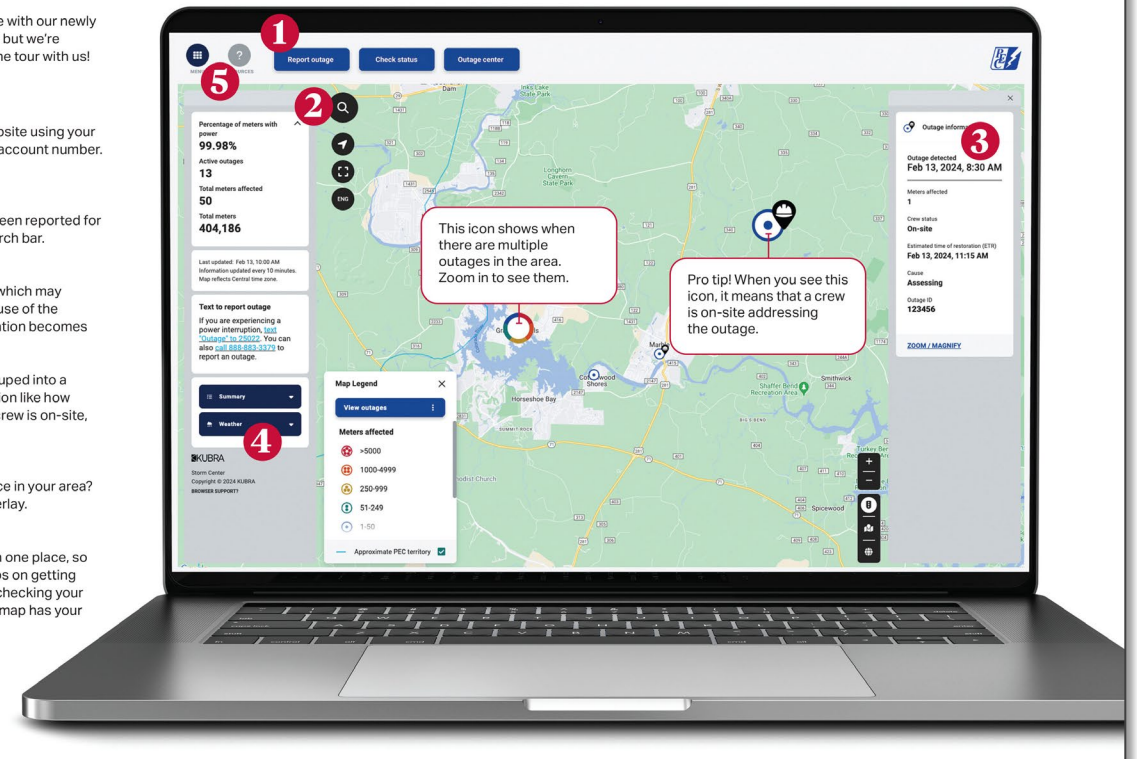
e with our newly
but we're
he tour with us!

bsite using your
account number.

een reported for
rch bar.

which may
use of the
ation becomes

uped into a
on like how
rew is on-site,

ce in your area?
erlay.

n one place, so
os on getting
checking your
map has your

1
MEN 5 RCES

Report outage

Check status

Outage center

2

Dam

Inks Lake State Park

Longhorn Cavern State Park

Percentage of meters with power
99.98%
Active outages
13
Total meters affected
50
Total meters
404,186

Last updated: Feb 13, 10:00 AM
Information updated every 10 minutes.
Map reflects Central time zone.

Text to report outage
If you are experiencing a power interruption, text "Outage" to 25022. You can also call 888-883-3379 to report an outage.

Summary

Weather
4

KUBRA
Storm Center
Copyright © 2024 KUBRA
BROWSER SUPPORT?

ENG

This icon shows when there are multiple outages in the area. Zoom in to see them.

Pro tip! When you see this icon, it means that a crew is on-site addressing the outage.

Map Legend
View outages
Meters affected
>5000
1000-4999
250-999
51-249
1-50
Approximate PEC territory

Horseshoe Bay
Cottonwood Shores
Marble
Shaffer Bend Recreation Area
Smithwick
Spicewood
SUMMIT ROCK
BIG S BEND
Turkey Bend
odist Church

Outage inform
3
Outage detected
Feb 13, 2024, 8:30 AM
Meters affected
1
Crew status
On-site
Estimated time of restoration (ETR)
Feb 13, 2024, 11:15 AM
Cause
Assessing
Outage ID
123456

ZOOM / MAGNIFY